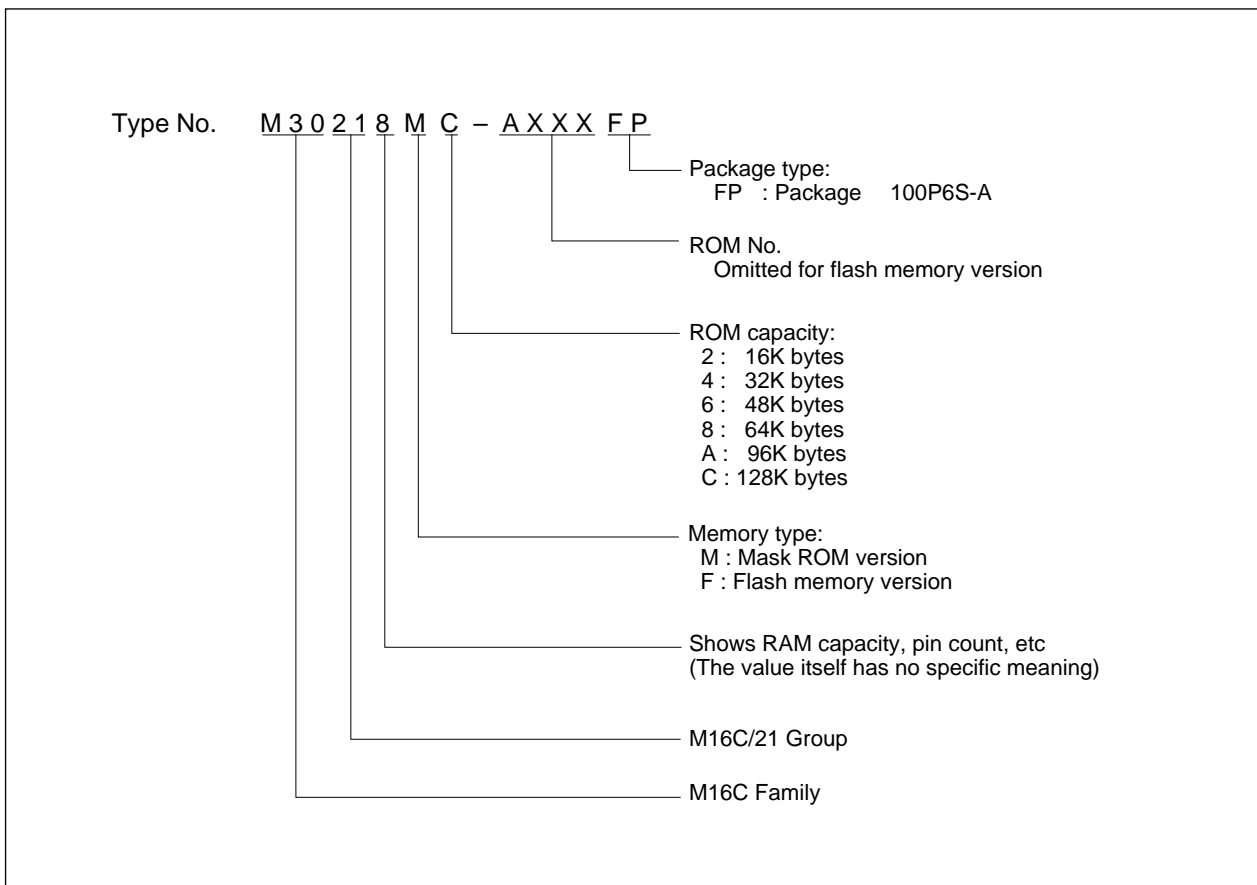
Type No. M 3 0 2 1 8 M C – A X X X F P

Package type:
FP : Package 100P6S-A

ROM No.
Omitted for flash memory version

ROM capacity:
2 : 16K bytes
4 : 32K bytes
6 : 48K bytes
8 : 64K bytes
A : 96K bytes
C : 128K bytes

Memory type:
M : Mask ROM version
F : Flash memory version

Shows RAM capacity, pin count, etc
(The value itself has no specific meaning)

M16C/21 Group

M16C Family